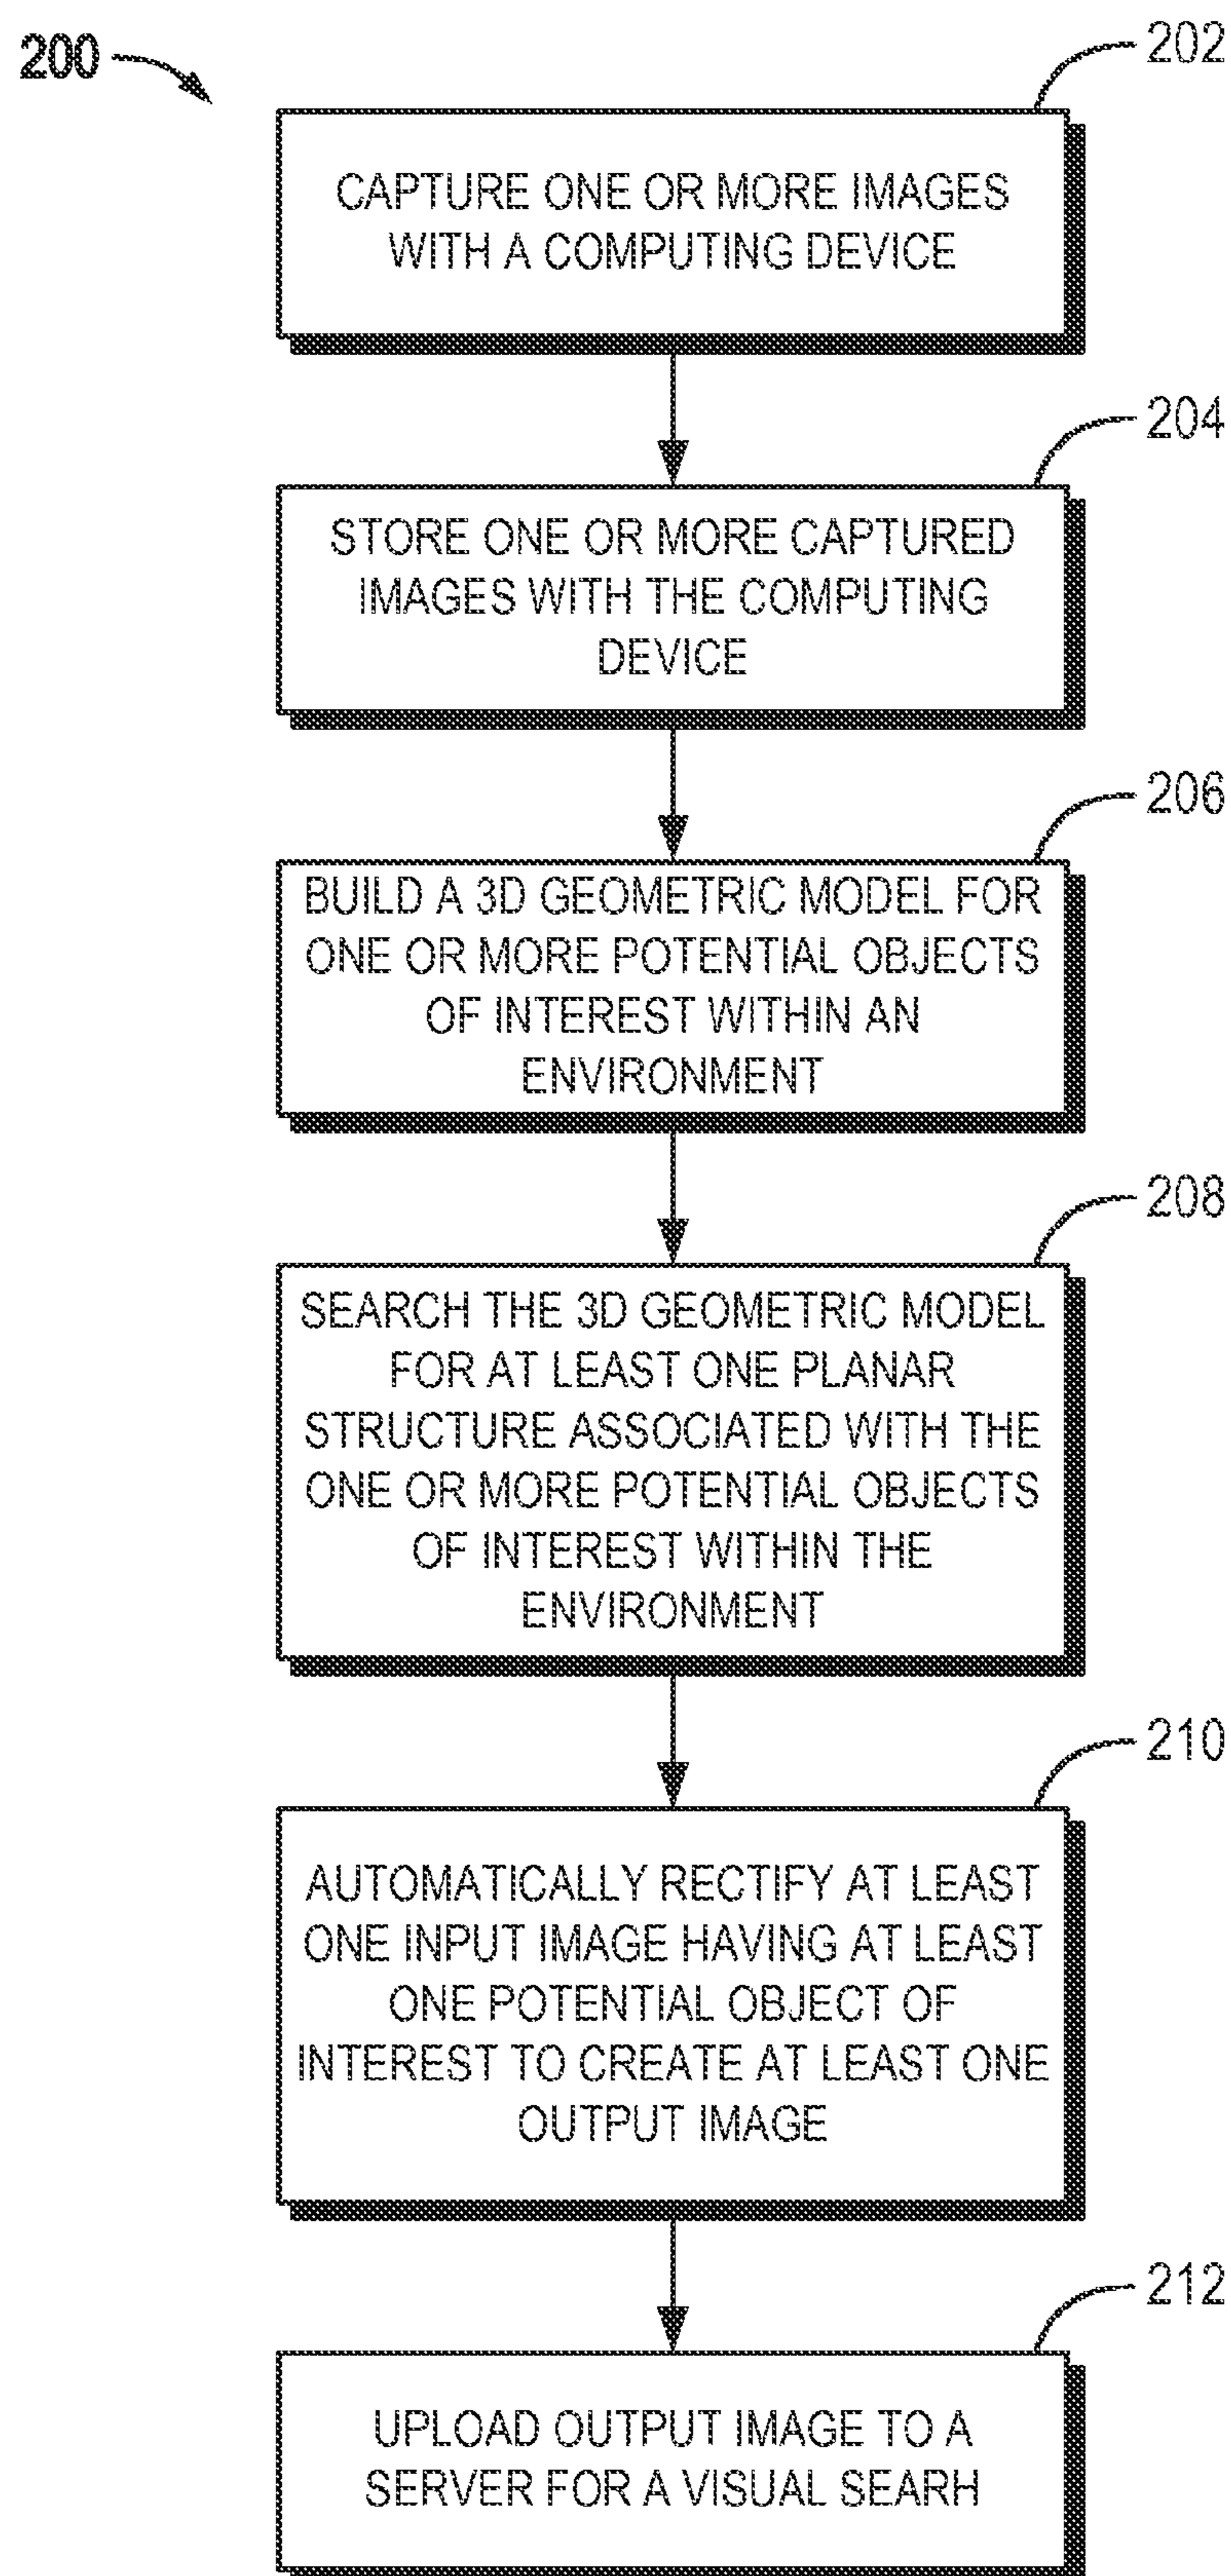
200

202

CAPTURE ONE OR MORE IMAGES WITH A COMPUTING DEVICE

204

STORE ONE OR MORE CAPTURED IMAGES WITH THE COMPUTING DEVICE

206

BUILD A 3D GEOMETRIC MODEL FOR ONE OR MORE POTENTIAL OBJECTS OF INTEREST WITHIN AN ENVIRONMENT

208

SEARCH THE 3D GEOMETRIC MODEL FOR AT LEAST ONE PLANAR STRUCTURE ASSOCIATED WITH THE ONE OR MORE POTENTIAL OBJECTS OF INTEREST WITHIN THE ENVIRONMENT

210

AUTOMATICALLY RECTIFY AT LEAST ONE INPUT IMAGE HAVING AT LEAST ONE POTENTIAL OBJECT OF INTEREST TO CREATE AT LEAST ONE OUTPUT IMAGE

212

UPLOAD OUTPUT IMAGE TO A SERVER FOR A VISUAL SEARH